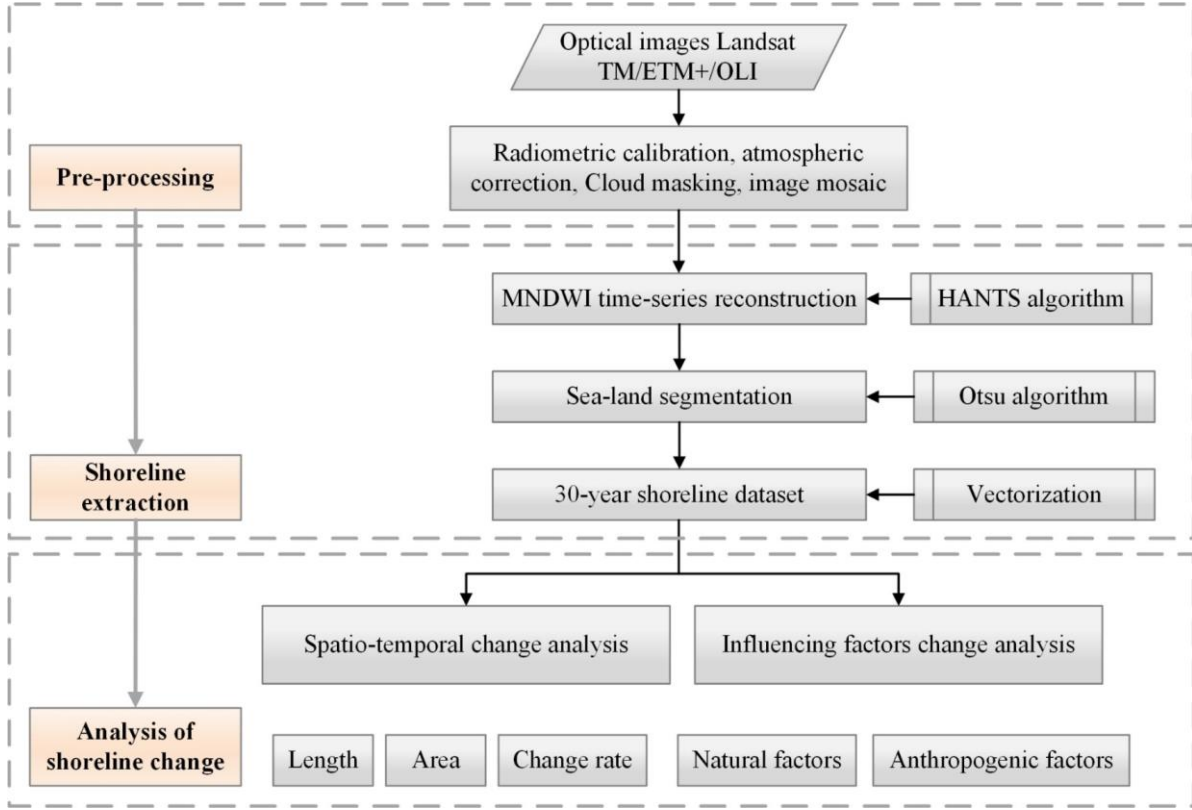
Optical images Landsat TM/ETM+/OLI

Pre-processing

Radiometric calibration, atmospheric correction, Cloud masking, image mosaic

MNDWI time-series reconstruction

HANTS algorithm

Sea-land segmentation

Otsu algorithm

Shoreline extraction

30-year shoreline dataset

Vectorization

Spatio-temporal change analysis

Influencing factors change analysis

Analysis of shoreline change

Length

Area

Change rate

Natural factors

Anthropogenic factors